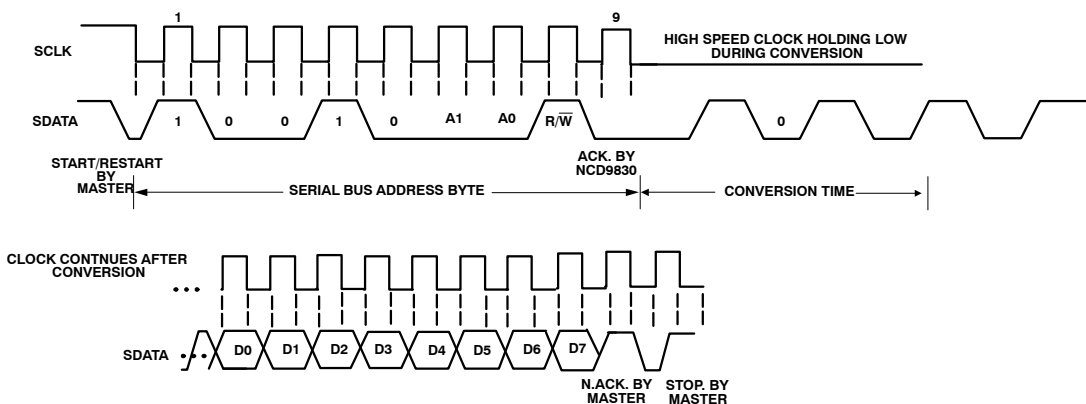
1

9

SCLK

HIGH SPEED CLOCK HOLDING LOW DURING CONVERSION

SDATA

1 0 0 1 0 A1 A0 $R/\overline{W}$

0

START/RESTART BY MASTER

SERIAL BUS ADDRESS BYTE

ACK. BY NCD9830

CONVERSION TIME

CLOCK CONTNUES AFTER CONVERSION

• • •

SDATA • • •

D0 D1 D2 D3 D4 D5 D6 D7

N.ACK. BY MASTER

STOP. BY MASTER